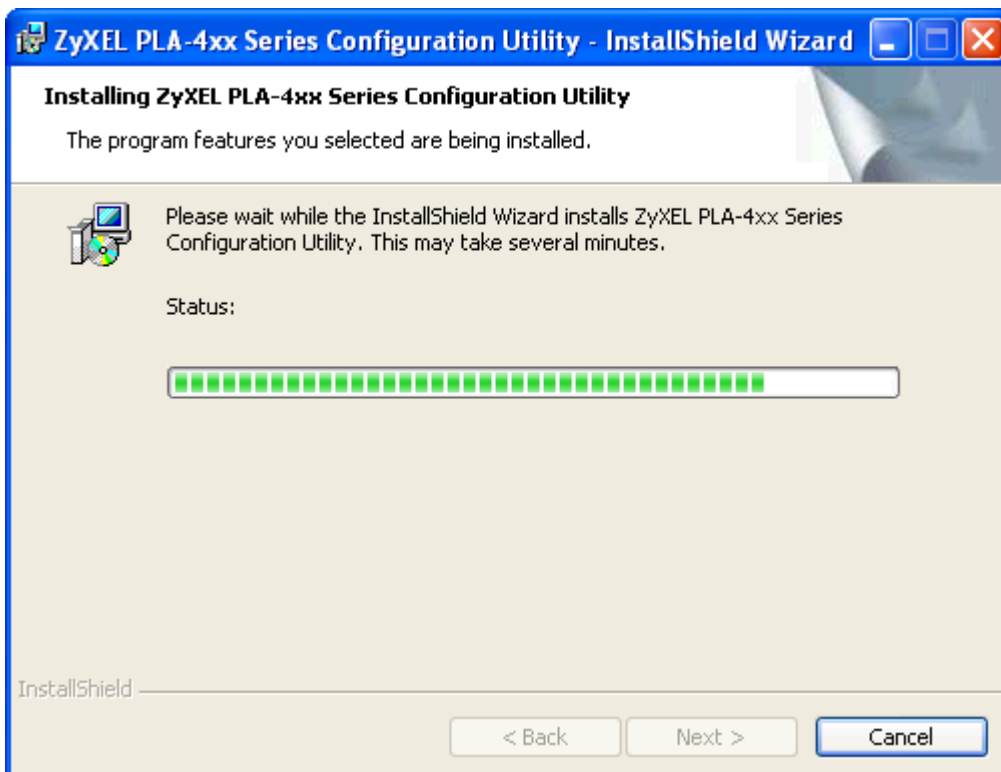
ZyXEL PLA-4xx Series Configuration Utility - InstallShield Wizard

Installing ZyXEL PLA-4xx Series Configuration Utility

The program features you selected are being installed.

Please wait while the InstallShield Wizard installs ZyXEL PLA-4xx Series Configuration Utility. This may take several minutes.

Status:

InstallShield

< Back
Next >
Cancel